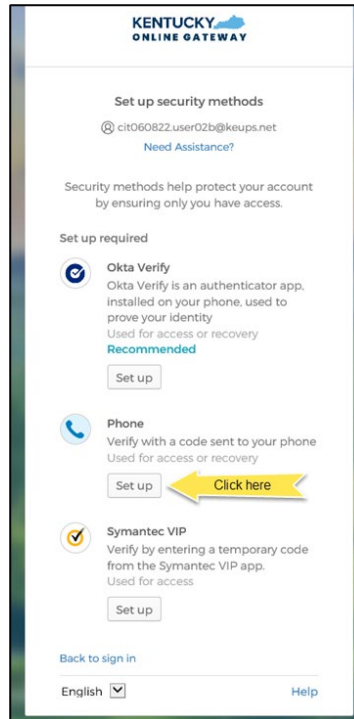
KENTUCKY
ONLINE GATEWAY

Set up security methods

cit060822.user02b@keups.net

Need Assistance?

Security methods help protect your account by ensuring only you have access.

Set up required

Okta Verify

Okta Verify is an authenticator app, installed on your phone, used to prove your identity

Used for access or recovery

Recommended

Set up

Phone

Verify with a code sent to your phone

Used for access or recovery

Set up

Click here

Symantec VIP

Verify by entering a temporary code from the Symantec VIP app.

Used for access

Set up

Back to sign in

English

Help